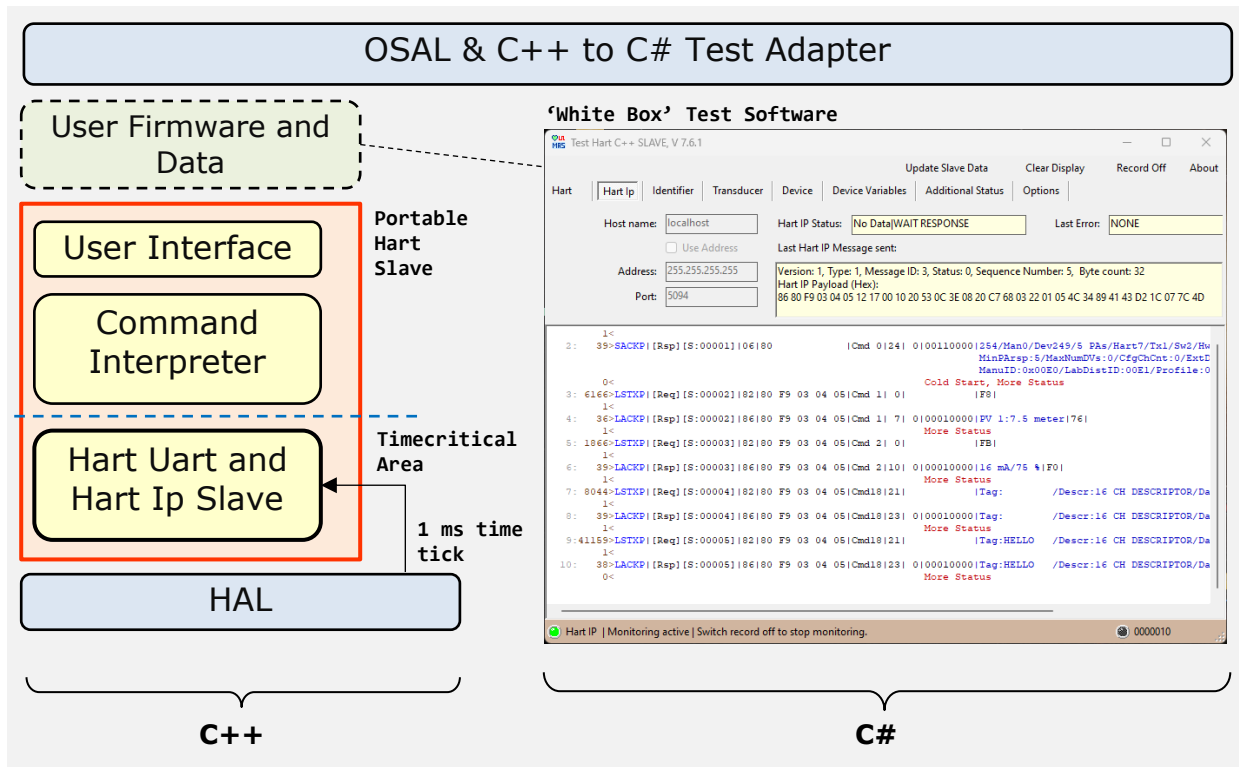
OSAL & C++ to C# Test Adapter

User Firmware and Data

Portable Hart Slave

User Interface

Command Interpreter

Timecritical Area

Hart Uart and Hart Ip Slave

1 ms time tick

HAL

'White Box' Test Software

Test Hart C++ SLAVE, V 7.6.1

Update Slave Data Clear Display Record Off About

Hart | Hart Ip | Identifier | Transducer | Device | Device Variables | Additional Status | Options

Host name: localhost
Hart IP Status: No Data|WAIT RESPONSE
Last Error: NONE
Use Address
Last Hart IP Message sent:
Address: 255.255.255.255
Port: 5094
Version: 1, Type: 1, Message ID: 3, Status: 0, Sequence Number: 5, Byte count: 32
Hart IP Payload (Hex):
86 80 F9 03 04 05 12 17 00 10 20 53 0C 3E 08 20 C7 68 03 22 01 05 4C 34 89 41 43 D2 1C 07 7C 4D

1<
2: 39>SACKP|[Rsp][S:00001]|06|80 |Cmd 0|24| 0|00110000|254/Man0/Dev249/5 PAs/Hart7/Tx1/Sw2/Hw
MinPArsp:5/MaxNumDVs:0/CfgChCnt:0/ExtD
ManuID:0x00E0/LabDistID:00E1/Profile:0
0< Cold Start, More Status
3: 6166>LSTXP|[Req][S:00002]|82|80 F9 03 04 05|Cmd 1| 0| |F8|
1<
4: 36>LACKP|[Rsp][S:00002]|86|80 F9 03 04 05|Cmd 1| 7| 0|00010000|PV 1:7.5 meter|76|
More Status
5: 1866>LSTXP|[Req][S:00003]|82|80 F9 03 04 05|Cmd 2| 0| |FB|
1<
6: 39>LACKP|[Rsp][S:00003]|86|80 F9 03 04 05|Cmd 2|10| 0|00010000|16 mA/75 %|F0|
More Status
7: 8044>LSTXP|[Req][S:00004]|82|80 F9 03 04 05|Cmd18|21| |Tag: /Descr:16 CH DESCRIPTOR/Da
1<
8: 39>LACKP|[Rsp][S:00004]|86|80 F9 03 04 05|Cmd18|23| 0|00010000|Tag: /Descr:16 CH DESCRIPTOR/Da
More Status
9:41159>LSTXP|[Req][S:00005]|82|80 F9 03 04 05|Cmd18|21| |Tag:HELLO /Descr:16 CH DESCRIPTOR/Da
1<
10: 38>LACKP|[Rsp][S:00005]|86|80 F9 03 04 05|Cmd18|23| 0|00010000|Tag:HELLO /Descr:16 CH DESCRIPTOR/Da
0< More Status

Hart IP | Monitoring active | Switch record off to stop monitoring. 0000010

C++

C#